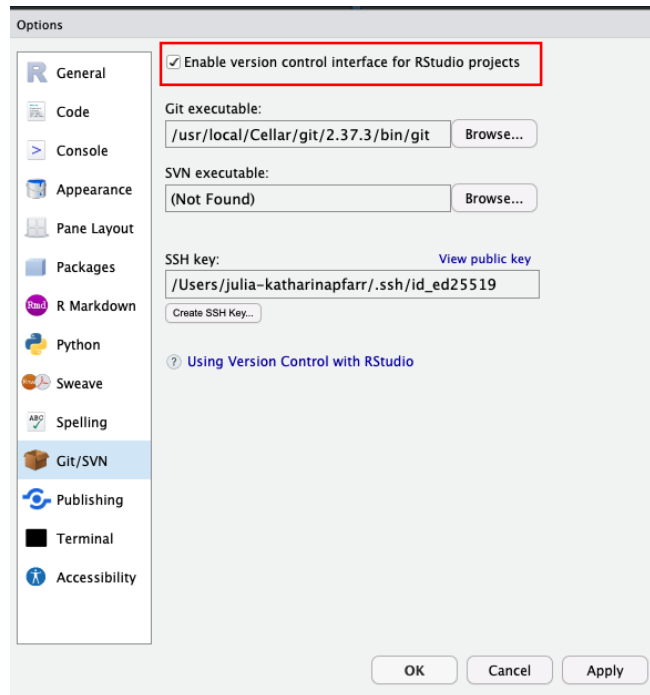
Options

General
Code
Console
Appearance
Pane Layout
Packages
R Markdown
Python
Sweave
Spelling
Git/SVN
Publishing
Terminal
Accessibility

✓ Enable version control interface for RStudio projects

Git executable:
/usr/local/Cellar/git/2.37.3/bin/git
Browse...

SVN executable:
(Not Found)
Browse...

SSH key:
View public key
/Users/julia-katharinapfarr/.ssh/id_ed25519
Create SSH Key...

? Using Version Control with RStudio

OK
Cancel
Apply